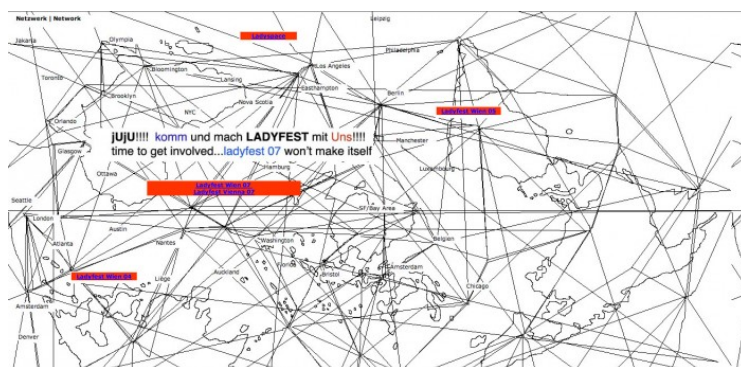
Netzwerk | Network

Jakarta

Olympia

Ladyspace

Leipzig

Philadelphia

Toronto

Bloomington

Los Angeles

Lansing

Easthampton

Brooklyn

Berlin

NYC

Nova Scotia

Ladyfest Wien 08

Orlando

¡UjU!!!! komm und mach LADYFEST mit Uns!!!!
time to get involved...ladyfest 07 won't make itself

Glasgow

Manchester

Ottawa

Luxembourg

Ladyfest Wien 07
Ladyfest Vienna 07

Hamburg

Seattle

SF/Bay Area

London

Austin

Atlanta

Nantes

Washington

Belgien

Auckland

Ladyfest Wien 04

Liège

Bristol

Amsterdam

Chicago

Amsterdam

Denver